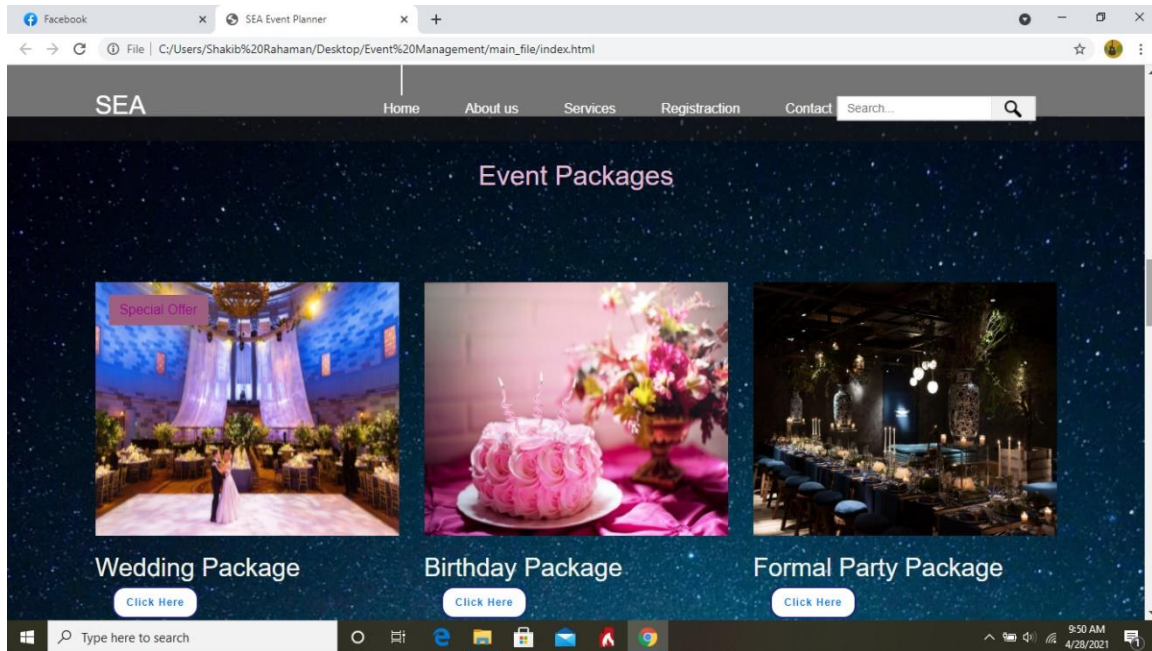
Facebook
SEA Event Planner
File | C:/Users/Shakib%20Rahaman/Desktop/Event%20Management/main_file/index.html

SEA
Home About us Services Registraction Contact Search...

Event Packages

Special Offer

Wedding Package
Click Here

Birthday Package
Click Here

Formal Party Package
Click Here

Type here to search
9:50 AM
4/28/2021